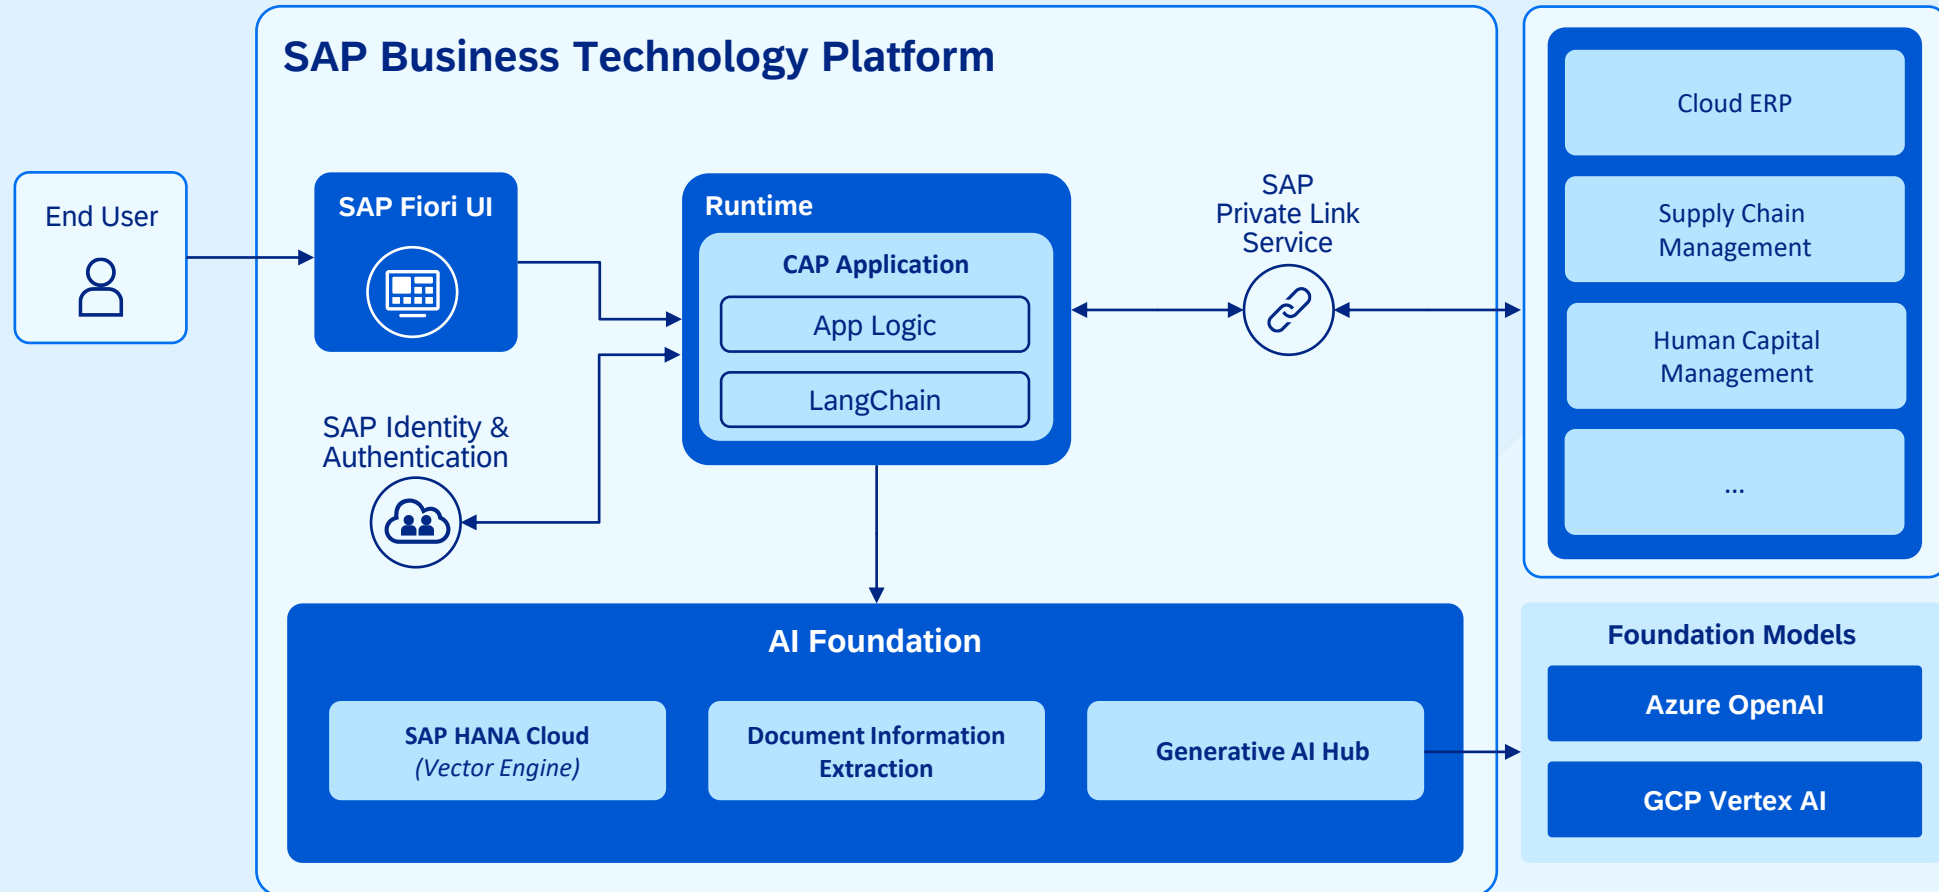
SAP Business Technology Platform

End User

SAP Fiori UI

Runtime

CAP Application

App Logic

LangChain

SAP Private Link Service

SAP Identity & Authentication

Cloud ERP

Supply Chain Management

Human Capital Management

...

AI Foundation

SAP HANA Cloud
(Vector Engine)

Document Information Extraction

Generative AI Hub

Foundation Models

Azure OpenAI

GCP Vertex AI